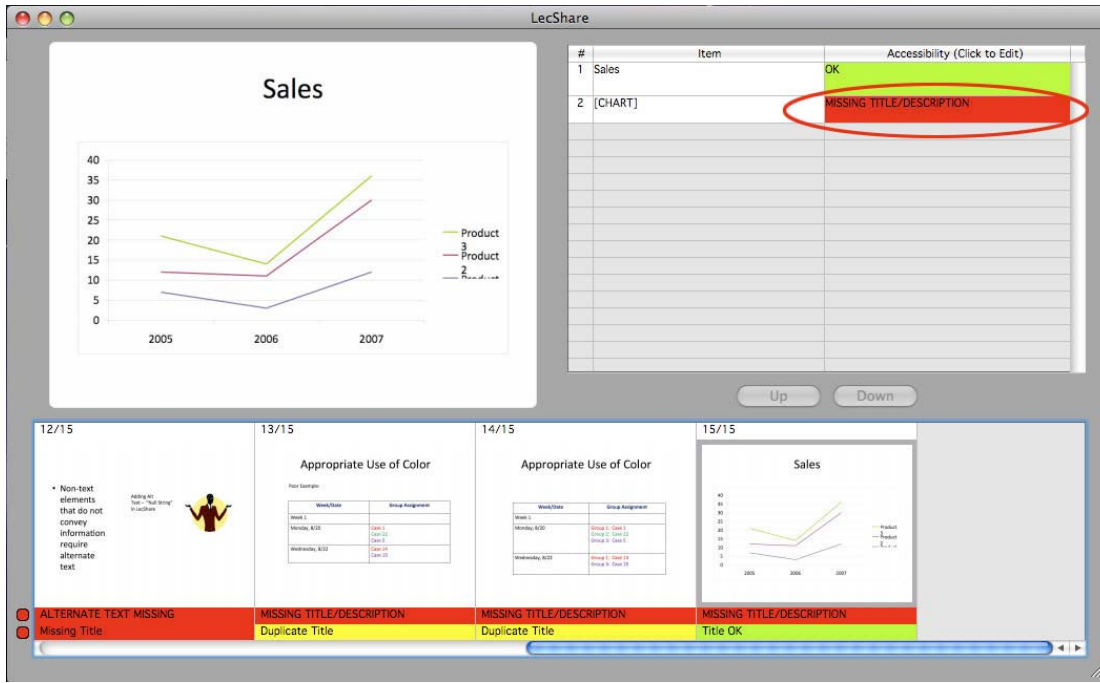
LecShare

Sales

40
35
30
25
20
15
10
5
0

2005 2006 2007

Product 3
Product 2
Product

| # | Item | Accessibility (Click to Edit) |
|---|---|---|
| 1 | Sales | OK |
| 2 | [CHART] | MISSING TITLE/DESCRIPTION |

Up Down

12/15

• Non-text elements that do not convey information require alternate text

Adding Alt Text – "Null String" in LecShare

13/15

Appropriate Use of Color

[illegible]

| Week/Date | Group Assignment |
|---|---|
| Week 1 | |
| Monday, 8/20 | Case 1 Case 22 Case 5 |
| Wednesday, 8/22 | Case 24 Case 15 |

14/15

Appropriate Use of Color

| Week/Date | Group Assignment |
|---|---|
| Week 1 | |
| Monday, 8/20 | Group 1: Case 1 Group 2: Case 22 Group 3: Case 5 |
| Wednesday, 8/22 | Group 1: Case 24 Group 4: Case 15 |

15/15

Sales

40
35
30
25
20
15
10
5
0
2005 2006 2007
Product 3
Product 2
Product

ALTERNATE TEXT MISSING
Missing Title
MISSING TITLE/DESCRIPTION
Duplicate Title
MISSING TITLE/DESCRIPTION
Duplicate Title
MISSING TITLE/DESCRIPTION
Title OK